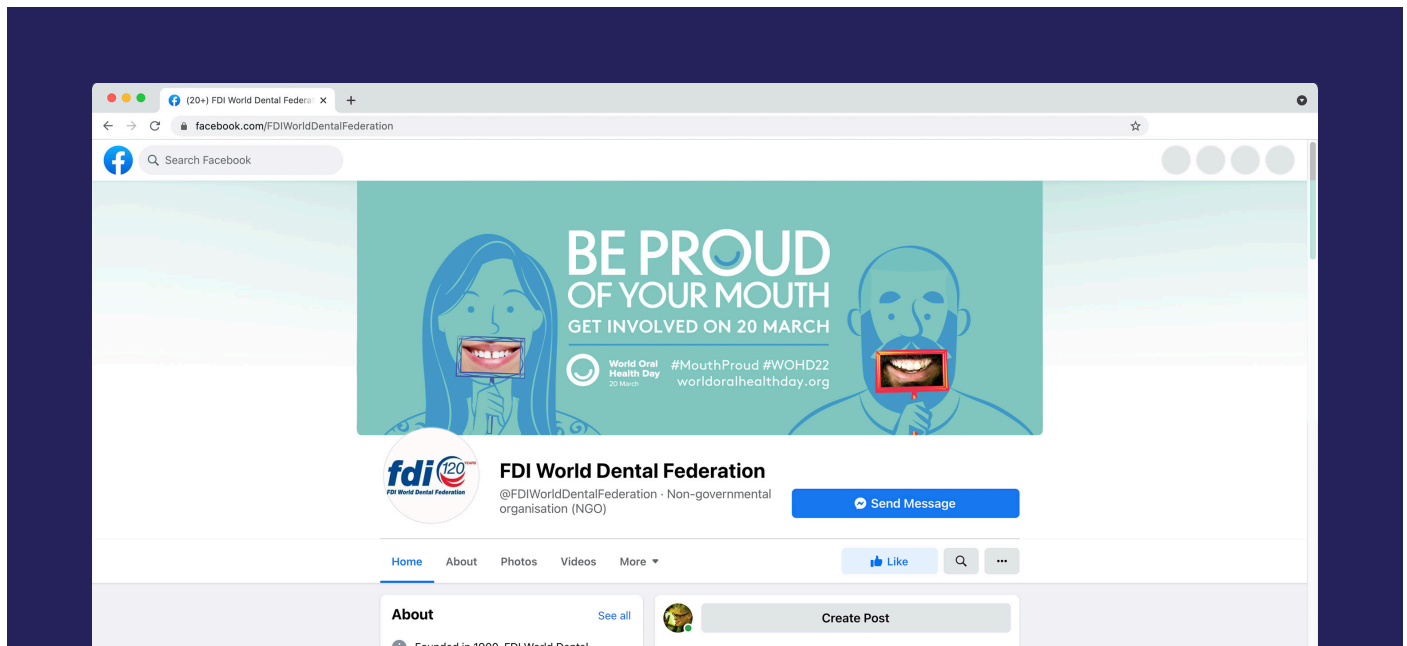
(20+) FDI World Dental Federa ×

facebook.com/FDIWorldDentalFederation

Search Facebook

BE PROUD OF YOUR MOUTH

GET INVOLVED ON 20 MARCH

World Oral Health Day 20 March

#MouthProud #WOHD22 worldoralhealthday.org

fdi 120 YEARS FDI World Dental Federation

FDI World Dental Federation

@FDIWorldDentalFederation · Non-governmental organisation (NGO)

Send Message

Home About Photos Videos More

Like

About

See all

Create Post

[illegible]